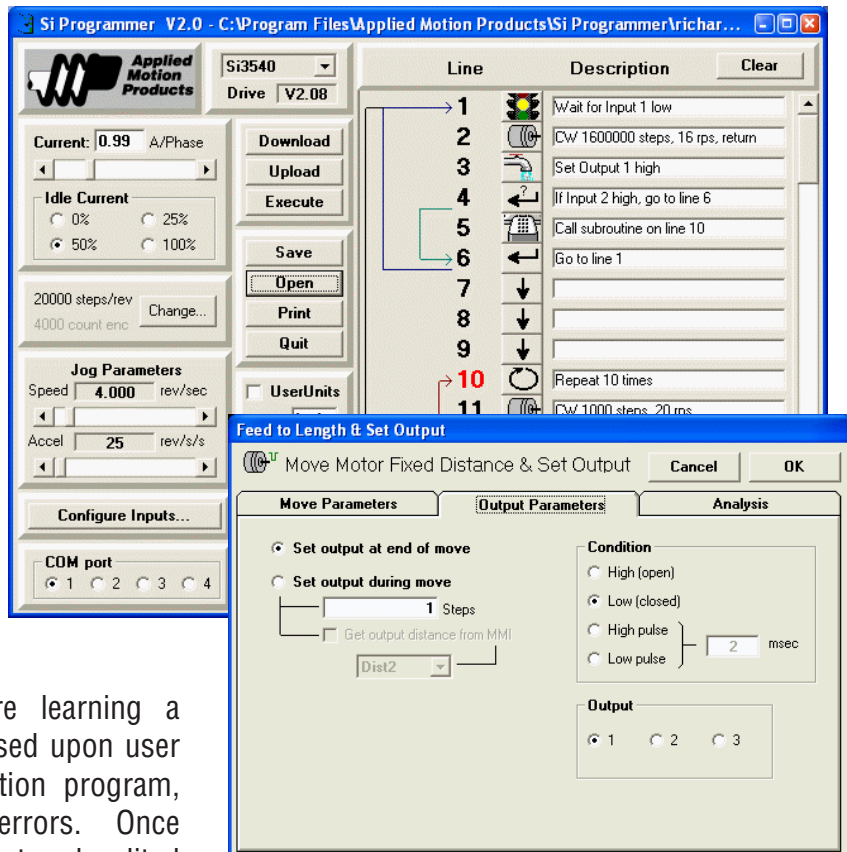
Si Programmer V2.0 - C:\Program Files\Applied Motion Products\Si Programmer\richar...

Applied Motion Products

Si3540

Drive V2.08

Current: 0.99 A/Phase

Idle Current
0% 25%
50% 100%

20000 steps/rev
4000 count enc
Change...

Jog Parameters
Speed 4.000 rev/sec
Accel 25 rev/s/s

Configure Inputs...

COM port
1 2 3 4

Download
Upload
Execute
Save
Open
Print
Quit
UserUnits

| Line | | Description |
|---|---|---|
| 1 | | Wait for Input 1 low |
| 2 | | CW 1600000 steps, 16 rps, return |
| 3 | | Set Output 1 high |
| 4 | | If Input 2 high, go to line 6 |
| 5 | | Call subroutine on line 10 |
| 6 | | Go to line 1 |
| 7 | | |
| 8 | | |
| 9 | | |
| 10 | | Repeat 10 times |
| 11 | | CW 1000 steps, 20 rps |

Clear

Feed to Length & Set Output

Move Motor Fixed Distance & Set Output

Cancel
OK

Move Parameters
Output Parameters
Analysis

Set output at end of move
Set output during move
1 Steps
Get output distance from MMI
Dist2

Condition
High (open)
Low (closed)
High pulse
Low pulse
2 msec

Output
1 2 3

re learning a
sed upon user
tion program,
errors. Once